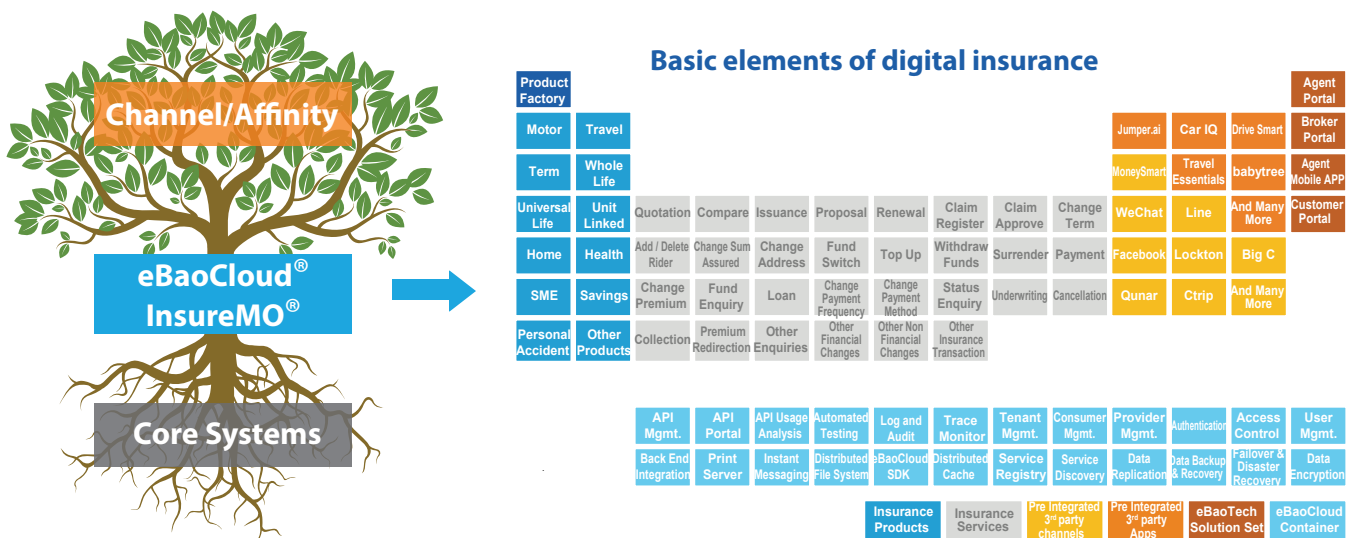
Channel/Affinity

eBaoCloud®
InsureMO®

Core Systems

Basic elements of digital insurance

| | | | | | | | | | | | | | |
|---|---|---|---|---|---|---|---|---|---|---|---|---|---|
| Product Factory | | | | | | | | | | | | | Agent Portal |
| Motor | Travel | | | | | | | | | Jumper.ai | Car IQ | Drive Smart | Broker Portal |
| Term | Whole Life | | | | | | | | | MoneySmart | Travel Essentials | babytree | Agent Mobile APP |
| Universal Life | Unit Linked | Quotation | Compare | Issuance | Proposal | Renewal | Claim Register | Claim Approve | Change Term | WeChat | Line | And Many More | Customer Portal |
| Home | Health | Add / Delete Rider | Change Sum Assured | Change Address | Fund Switch | Top Up | Withdraw Funds | Surrender | Payment | Facebook | Lockton | Big C | |
| SME | Savings | Change Premium | Fund Enquiry | Loan | Change Payment Frequency | Change Payment Method | Status Enquiry | Underwriting | Cancellation | Qunar | Ctrip | And Many More | |
| Personal Accident | Other Products | Collection | Premium Redirection | Other Enquiries | Other Financial Changes | Other Non Financial Changes | Other Insurance Transaction | | | | | | |

| | | | | | | | | | | | |
|---|---|---|---|---|---|---|---|---|---|---|---|
| API Mgmt. | API Portal | API Usage Analysis | Automated Testing | Log and Audit | Trace Monitor | Tenant Mgmt. | Consumer Mgmt. | Provider Mgmt. | Authentication | Access Control | User Mgmt. |
| Back End Integration | Print Server | Instant Messaging | Distributed File System | eBaoCloud SDK | Distributed Cache | Service Registry | Service Discovery | Data Replication | Data Backup & Recovery | Failover & Disaster Recovery | Data Encryption |

Insurance Products | Insurance Services | Pre Integrated 3rd party channels | Pre Integrated 3rd party Apps | eBaoTech Solution Set | eBaoCloud Container